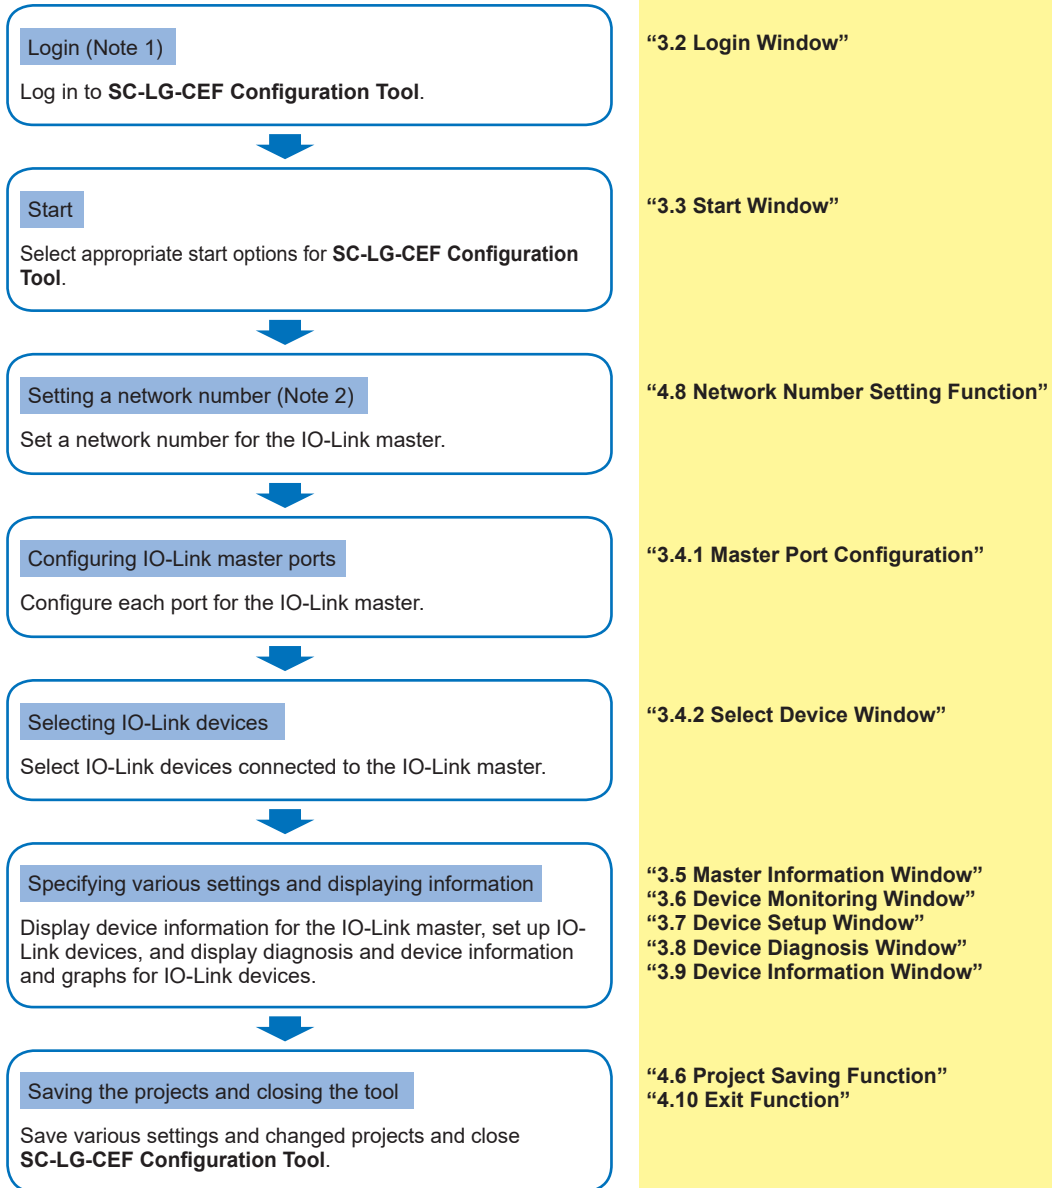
Login (Note 1)

Log in to **SC-LG-CEF Configuration Tool**.

“3.2 Login Window”

Start

Select appropriate start options for **SC-LG-CEF Configuration Tool**.

“3.3 Start Window”

Setting a network number (Note 2)

Set a network number for the IO-Link master.

“4.8 Network Number Setting Function”

Configuring IO-Link master ports

Configure each port for the IO-Link master.

“3.4.1 Master Port Configuration”

Selecting IO-Link devices

Select IO-Link devices connected to the IO-Link master.

“3.4.2 Select Device Window”

Specifying various settings and displaying information

Display device information for the IO-Link master, set up IO-Link devices, and display diagnosis and device information and graphs for IO-Link devices.

“3.5 Master Information Window”
“3.6 Device Monitoring Window”
“3.7 Device Setup Window”
“3.8 Device Diagnosis Window”
“3.9 Device Information Window”

Saving the projects and closing the tool

Save various settings and changed projects and close **SC-LG-CEF Configuration Tool**.

“4.6 Project Saving Function”
“4.10 Exit Function”